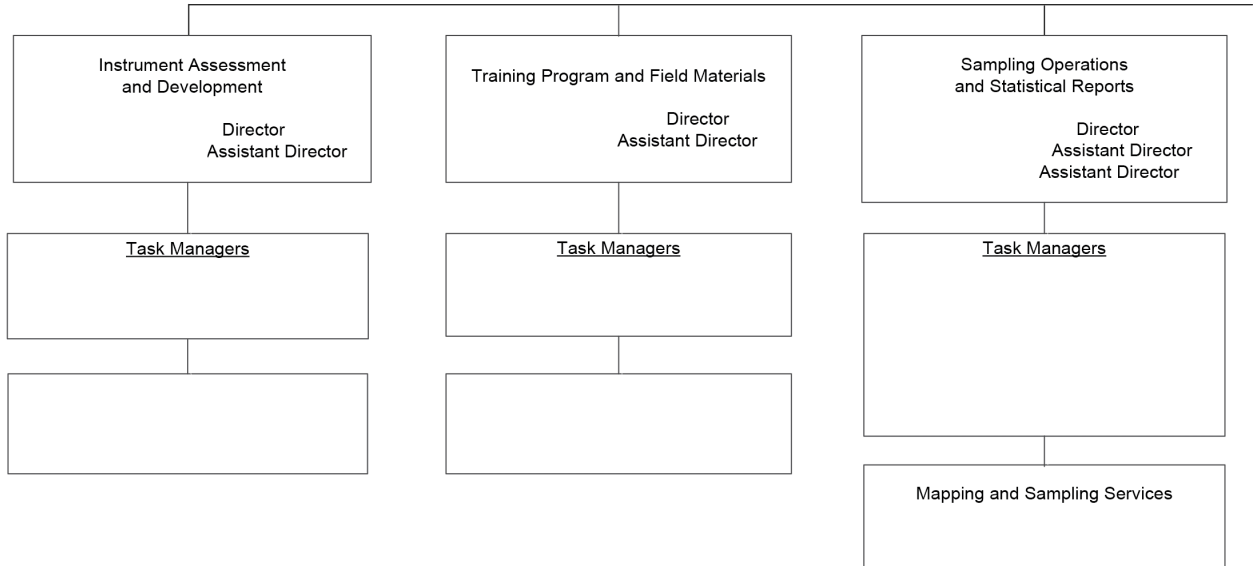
Instrument Assessment and Development

Director
Assistant Director

Task Managers

Training Program and Field Materials

Director
Assistant Director

Task Managers

Sampling Operations and Statistical Reports

Director
Assistant Director
Assistant Director

Task Managers

Mapping and Sampling Services